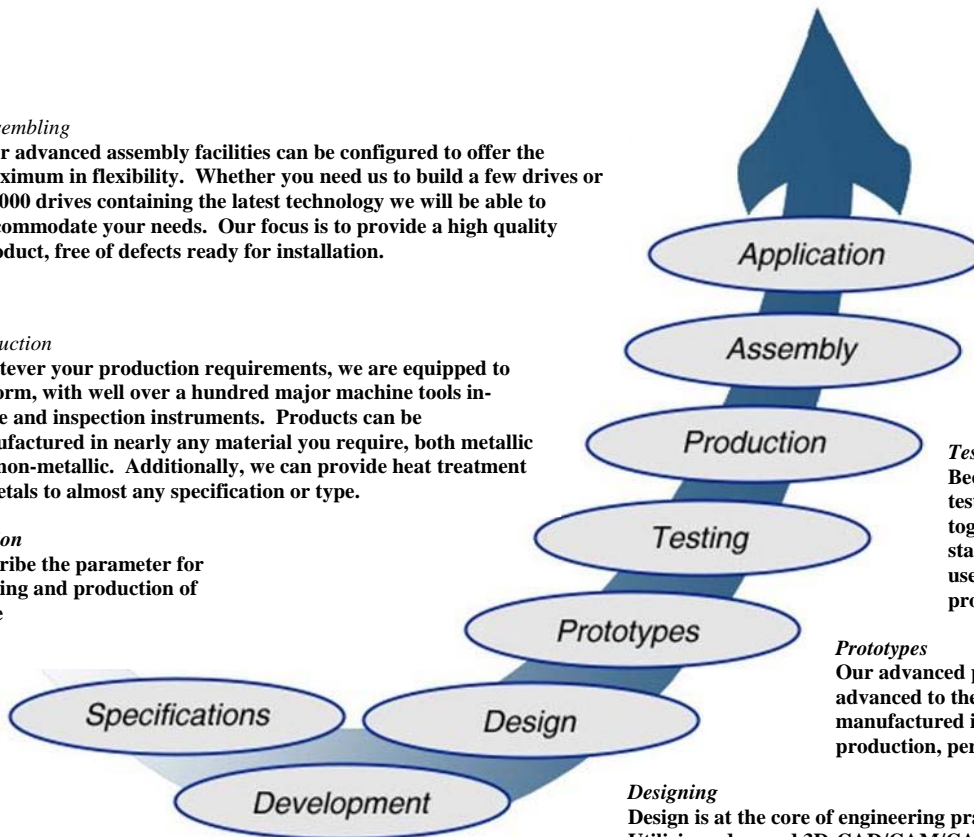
embling
r advanced assembly facilities can be configured to offer the ximum in flexibility. Whether you need us to build a few drives or 000 drives containing the latest technology we will be able to commodate your needs. Our focus is to provide a high quality oduct, free of defects ready for installation.

uction
tever your production requirements, we are equipped to orm, with well over a hundred major machine tools ine and inspection instruments. Products can be ufactured in nearly any material you require, both metallic non-metallic. Additionally, we can provide heat treatment etals to almost any specification or type.

on
ribe the parameter for ing and production of e

Application

Assembly

Production

Testing

Prototypes

Specifications

Design

Development

Tes
Bec
test
tog
sta
use
pro

Prototypes
Our advanced p
advanced to the
manufactured i
production, per

Designing
Design is at the core of engineering pra
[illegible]